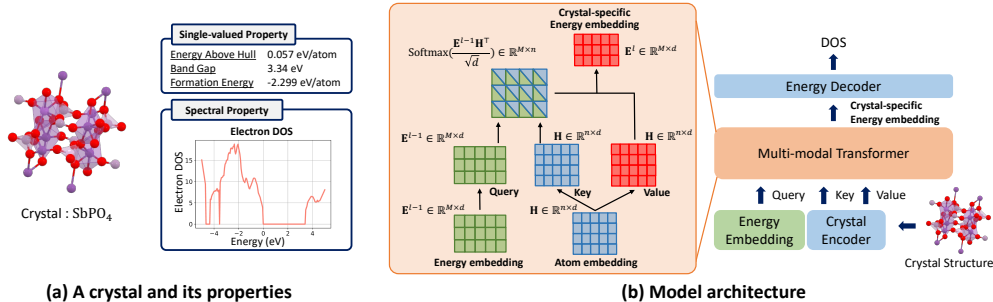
Crystal : $SbPO_4$

Single-valued Property

Energy Above Hull 0.057 eV/atom
Band Gap 3.34 eV
Formation Energy -2.299 eV/atom

Spectral Property

Electron DOS

Electron DOS

−4 −2 0 2 4
Energy (eV)

(a) A crystal and its properties

Crystal-specific Energy embedding

$\text{Softmax}(\frac{\mathbf{E}^{l-1}\mathbf{H}^{\top}}{\sqrt{d}}) \in \mathbb{R}^{M\times n}$

$\mathbf{E}^{l} \in \mathbb{R}^{M\times d}$

$\mathbf{E}^{l-1} \in \mathbb{R}^{M\times d}$

$\mathbf{H} \in \mathbb{R}^{n\times d}$

$\mathbf{H} \in \mathbb{R}^{n\times d}$

Query

Key

Value

$\mathbf{E}^{l-1} \in \mathbb{R}^{M\times d}$

$\mathbf{H} \in \mathbb{R}^{n\times d}$

Energy embedding

Atom embedding

DOS

Energy Decoder

Crystal-specific Energy embedding

Multi-modal Transformer

Query Key Value

Energy Embedding

Crystal Encoder

Crystal Structure

(b) Model architecture